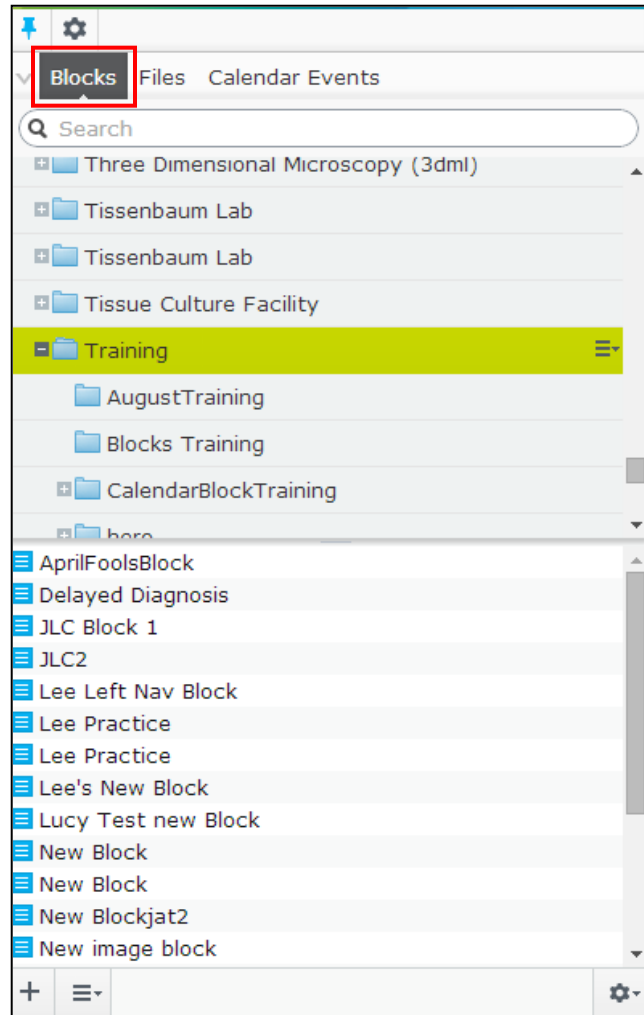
Blocks Files Calendar Events

Search

Three Dimensional Microscopy (3dml)

Tissenbaum Lab

Tissenbaum Lab

Tissue Culture Facility

Training

AugustTraining

Blocks Training

CalendarBlockTraining

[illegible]

AprilFoolsBlock

Delayed Diagnosis

JLC Block 1

JLC2

Lee Left Nav Block

Lee Practice

Lee Practice

Lee's New Block

Lucy Test new Block

New Block

New Block

New Blockjat2

New image block